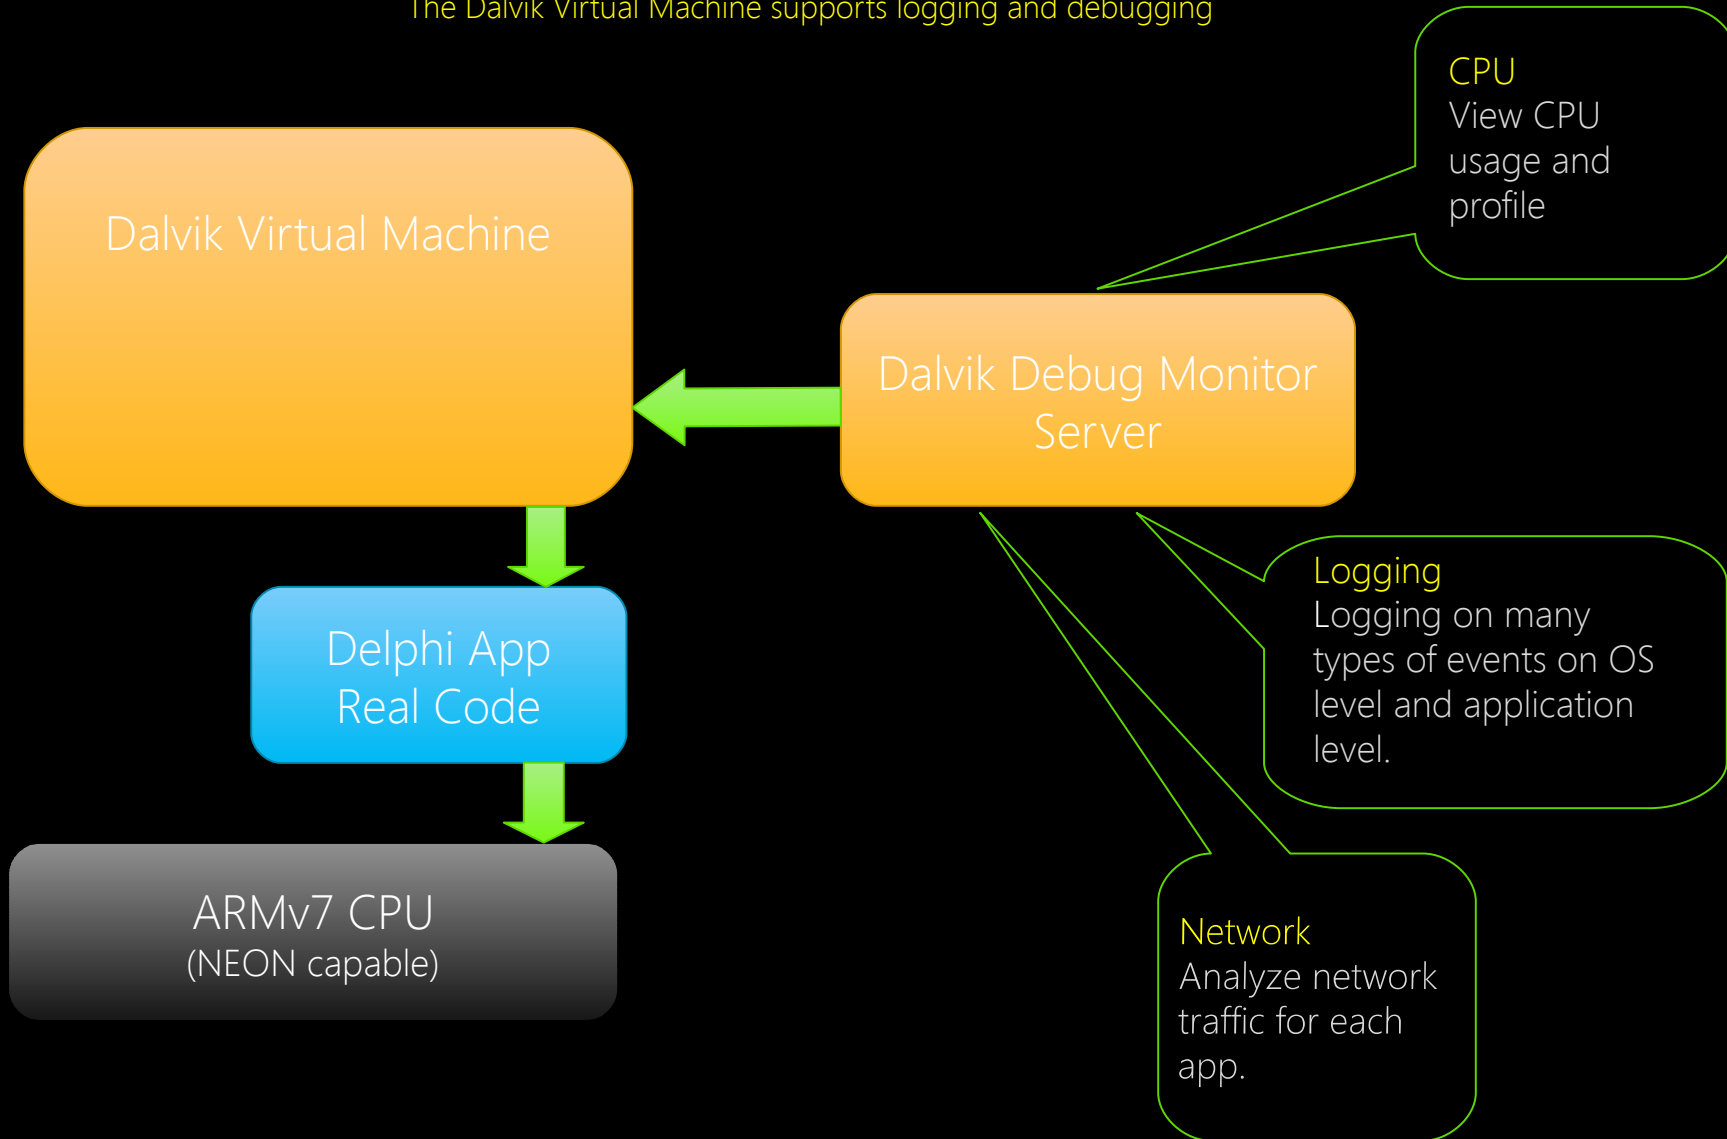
The Dalvik Virtual Machine supports logging and debugging

CPU
View CPU usage and profile

Dalvik Virtual Machine

Dalvik Debug Monitor Server

Logging
Logging on many types of events on OS level and application level.

Delphi App
Real Code

ARMv7 CPU
(NEON capable)

Network
Analyze network traffic for each app.